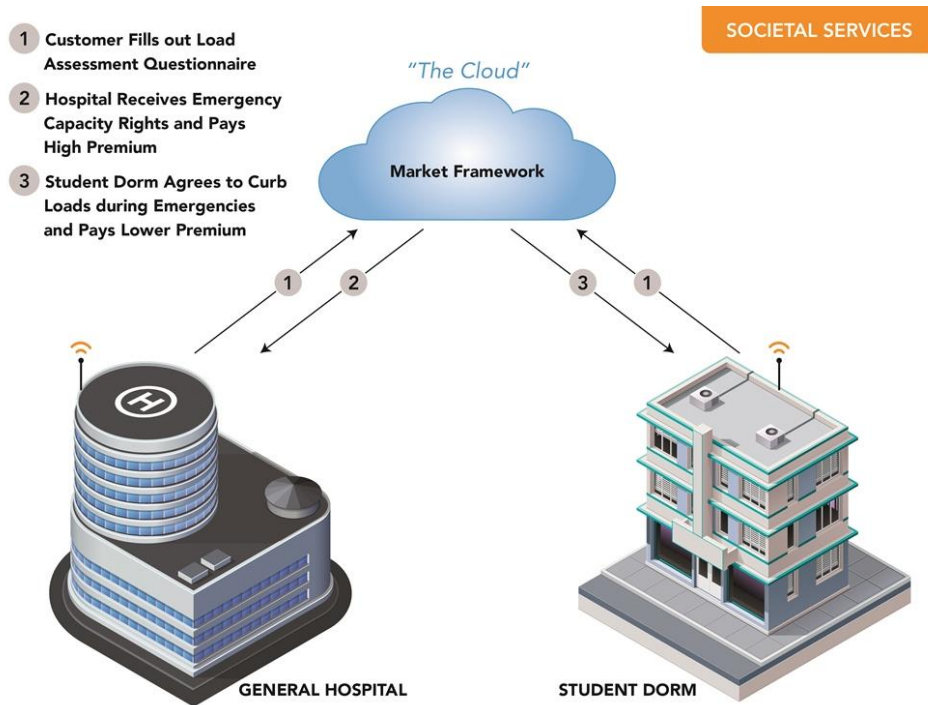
1 Customer Fills out Load Assessment Questionnaire

2 Hospital Receives Emergency Capacity Rights and Pays High Premium

3 Student Dorm Agrees to Curb Loads during Emergencies and Pays Lower Premium

SOCIETAL SERVICES

"The Cloud"

Market Framework

1

2

3

1

H

GENERAL HOSPITAL

STUDENT DORM